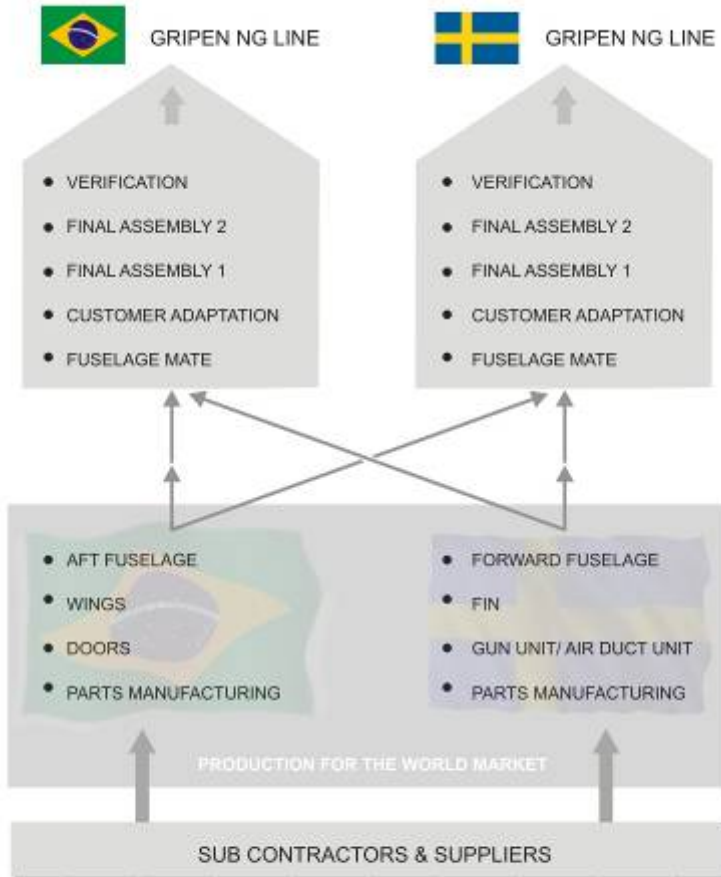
GRIPEN NG LINE

GRIPEN NG LINE

- VERIFICATION
- FINAL ASSEMBLY 2
- FINAL ASSEMBLY 1
- CUSTOMER ADAPTATION
- FUSELAGE MATE

- VERIFICATION
- FINAL ASSEMBLY 2
- FINAL ASSEMBLY 1
- CUSTOMER ADAPTATION
- FUSELAGE MATE

- AFT FUSELAGE
- WINGS
- DOORS
- PARTS MANUFACTURING

- FORWARD FUSELAGE
- FIN
- GUN UNIT/ AIR DUCT UNIT
- PARTS MANUFACTURING

PRODUCTION FOR THE WORLD MARKET

SUB CONTRACTORS & SUPPLIERS